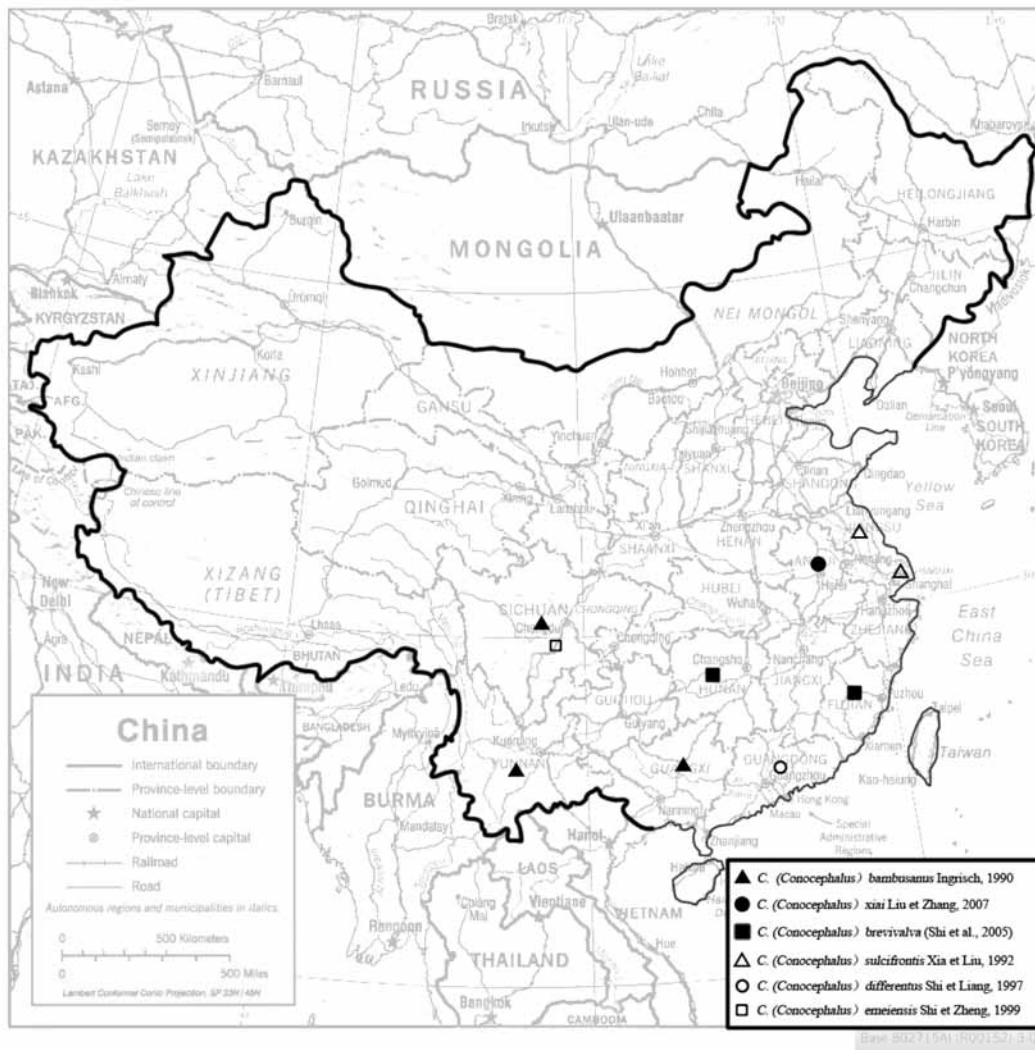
Bratsk
Lake Baikal
Astana
Barnaul
RUSSIA
Semey (Semipalatinsk)
Irkutsk
Ulan-ude
Chita
Khabarovsk
KAZAKHSTAN
Lake Balkhash
Hailar
HEILONGJIANG
Ulaanbaatar
Harbin
Burqin
MONGOLIA
JILIN
Changchun
Almaty
Bishkek
Ürümqi
NEI MONGOL
Shenyang
KYRGYZSTAN
NORTH KOREA
P'yongyang
Korla
LIAONING
Kashi
XINJIANG
Hohhot
Beijing
TAJ.
Baotou
Dalian
Seoul
AFG.
GANSU
HEBEI
SOUTH KOREA
PAK.
Shijiazhuang
Yinchuan
Taiyuan
Jinan
Qingdao
NINGXIA
SHANXI
SHANDONG
Yellow Sea
Indian claim
Golmud
Xining
Chinese line of control
QINGHAI
Lanzhou
Lianyungang
JIANGSU
Xi'an
Zhengzhou
SHAANXI
HENAN
Nanjing
XIZANG (TIBET)
ANHUI
Shanghai
New Delhi
Hefei
HUBEI
Wuhan
SICHUAN
Hangzhou
East China Sea
Chongqing
Chengdu
ZHEJIANG
Agra
NEPAL
Lhasa
Chongqing
Changsha
Nanchang
Kathmandu
BHUTAN
HUNAN
JIANGXI
INDIA
Thimphu
Ledo
Fuzhou
GUIZHOU
Taipei
FUJIAN
BANGLADESH
Guiyang
Myitkyina
China
Kunming
Xiamen
Taiwan
GUANGDONG
GUANGXI
International boundary
YUNNAN
Guangzhou
Kao-hsiung
Province-level boundary
BURMA
Hong Kong
National capital
Macau
Special Administrative Regions
Province-level capital
Nanning
Mandalay
Hanoi
Zhanjiang
Railroad
LAOS
Hainan
Road
Autonomous regions and municipalities in italics.
Chiang Mai
Vientiane
VIETNAM
0 500 Kilometers
Rangoon
0 500 Miles
THAILAND
Lambert Conformal Conic Projection, SP 33N/45N
Bangkok
CAMBODIA
▲ C. (Conocephalus) bambusanus Ingrisch, 1990
● C. (Conocephalus) xiai Liu et Zhang, 2007
■ C. (Conocephalus) brevivalva (Shi et al., 2005)
△ C. (Conocephalus) sulcifrontis Xia et Liu, 1992
○ C. (Conocephalus) differentus Shi et Liang, 1997
□ C. (Conocephalus) emeiensis Shi et Zheng, 1999
Base 802715AI (R00152) 3-